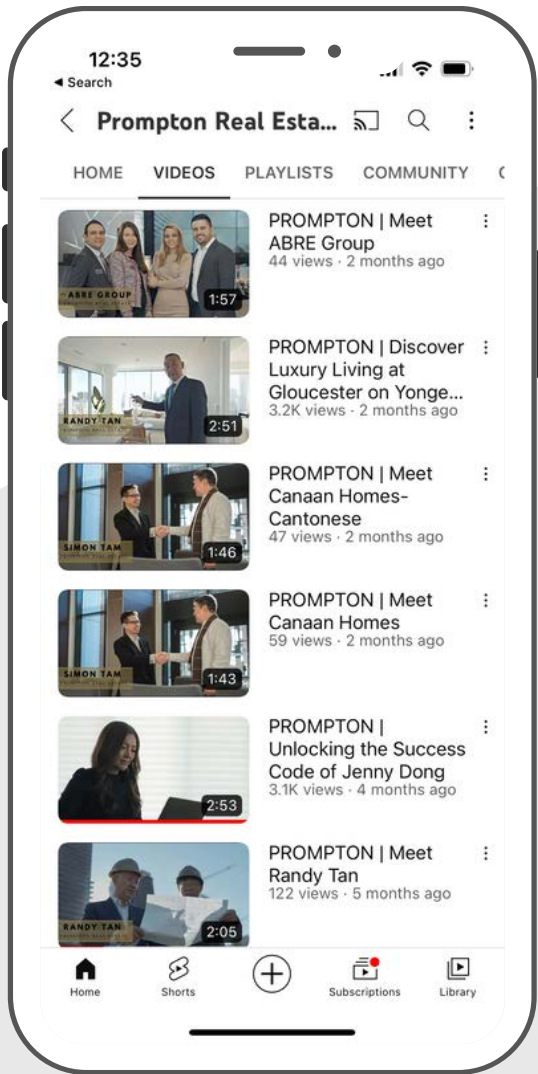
12:35
◂ Search

Prompton Real Esta...

HOME VIDEOS PLAYLISTS COMMUNITY

ABRE GROUP
1:57
PROMPTON | Meet ABRE Group
44 views · 2 months ago

RANDY TAN
2:51
PROMPTON | Discover Luxury Living at Gloucester on Yonge...
3.2K views · 2 months ago

SIMON TAM
1:46
PROMPTON | Meet Canaan Homes-Cantonese
47 views · 2 months ago

SIMON TAM
1:43
PROMPTON | Meet Canaan Homes
59 views · 2 months ago

2:53
PROMPTON | Unlocking the Success Code of Jenny Dong
3.1K views · 4 months ago

RANDY TAN
2:05
PROMPTON | Meet Randy Tan
122 views · 5 months ago

Home Shorts Subscriptions Library